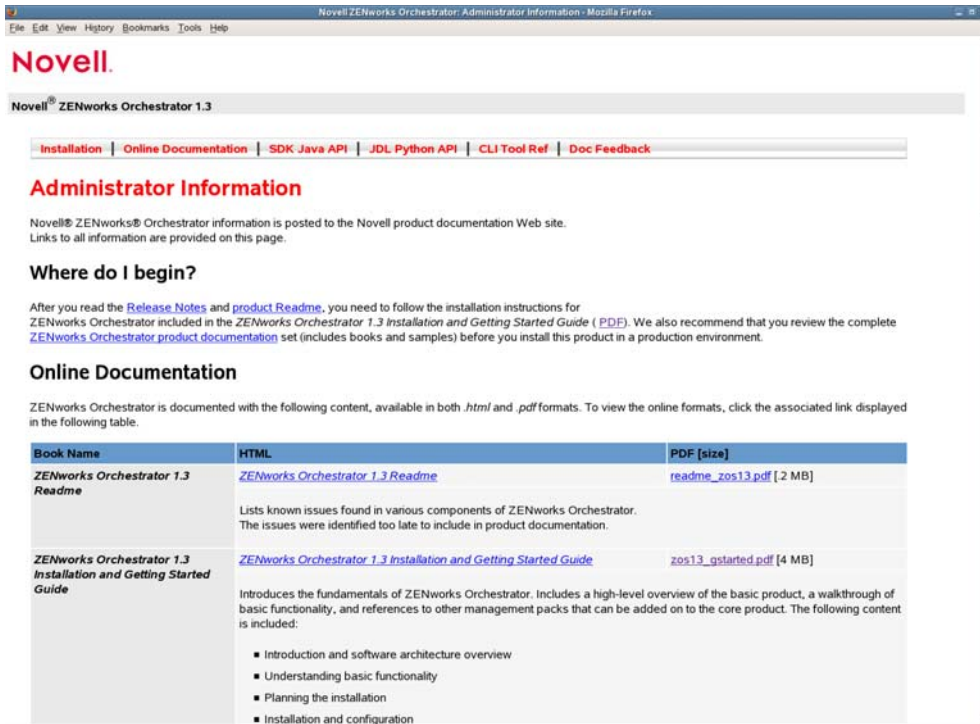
Novell ZENworks Orchestrator: Administrator Information - Mozilla Firefox

File Edit View History Bookmarks Tools Help

Novell.

Novell® ZENworks Orchestrator 1.3

Installation | Online Documentation | SDK Java API | JDL Python API | CLI Tool Ref | Doc Feedback

Administrator Information

Novell® ZENworks® Orchestrator information is posted to the Novell product documentation Web site. Links to all information are provided on this page.

Where do I begin?

After you read the Release Notes and product Readme, you need to follow the installation instructions for ZENworks Orchestrator included in the ZENworks Orchestrator 1.3 Installation and Getting Started Guide ( PDF). We also recommend that you review the complete ZENworks Orchestrator product documentation set (includes books and samples) before you install this product in a production environment.

Online Documentation

ZENworks Orchestrator is documented with the following content, available in both .html and .pdf formats. To view the online formats, click the associated link displayed in the following table.

| Book Name | HTML | PDF [size] |
|---|---|---|
| ZENworks Orchestrator 1.3 Readme | ZENworks Orchestrator 1.3 Readme<br>Lists known issues found in various components of ZENworks Orchestrator. The issues were identified too late to include in product documentation. | readme_zos13.pdf [2 MB] |
| ZENworks Orchestrator 1.3 Installation and Getting Started Guide | ZENworks Orchestrator 1.3 Installation and Getting Started Guide<br>Introduces the fundamentals of ZENworks Orchestrator. Includes a high-level overview of the basic product, a walkthrough of basic functionality, and references to other management packs that can be added on to the core product. The following content is included:<br>■ Introduction and software architecture overview<br>■ Understanding basic functionality<br>■ Planning the installation<br>■ Installation and configuration | zos13_gstarted.pdf [4 MB] |